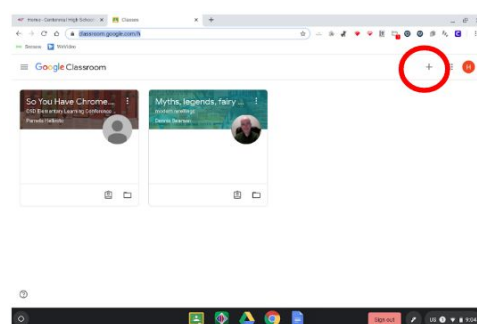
Home - Centennial High School × Classes × +

classroom.google.com/h

Sessions WeVideo

Google Classroom

+

So You Have Chrome...
CHS Centennial Learning Conference
Pamela Holbrook

Myths, legends, fairy ...
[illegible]
Dennis Swenson

?

Sign out
US